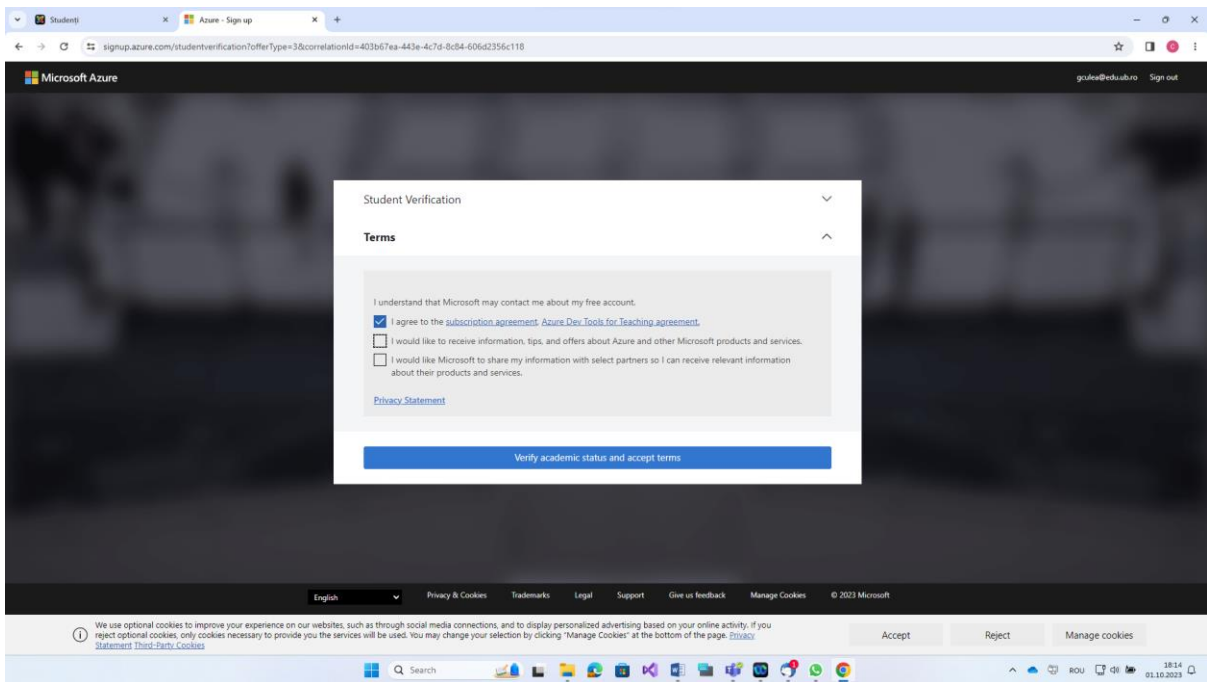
Studenți
Azure - Sign up
signup.azure.com/studentverification?offerType=3&correlationId=403b67ea-443e-4c7d-8c84-606d2356c118

Microsoft Azure
gculea@edu.ub.ro Sign out

Student Verification

Terms

I understand that Microsoft may contact me about my free account.

I agree to the subscription agreement, Azure Dev Tools for Teaching agreement.

I would like to receive information, tips, and offers about Azure and other Microsoft products and services.

I would like Microsoft to share my information with select partners so I can receive relevant information about their products and services.

Privacy Statement

Verify academic status and accept terms

English
Privacy & Cookies
Trademarks
Legal
Support
Give us feedback
Manage Cookies
© 2023 Microsoft

We use optional cookies to improve your experience on our websites, such as through social media connections, and to display personalized advertising based on your online activity. If you reject optional cookies, only cookies necessary to provide you the services will be used. You may change your selection by clicking "Manage Cookies" at the bottom of the page. Privacy Statement Third-Party Cookies

Accept
Reject
Manage cookies

Search
ROU
18:14
01.10.2023